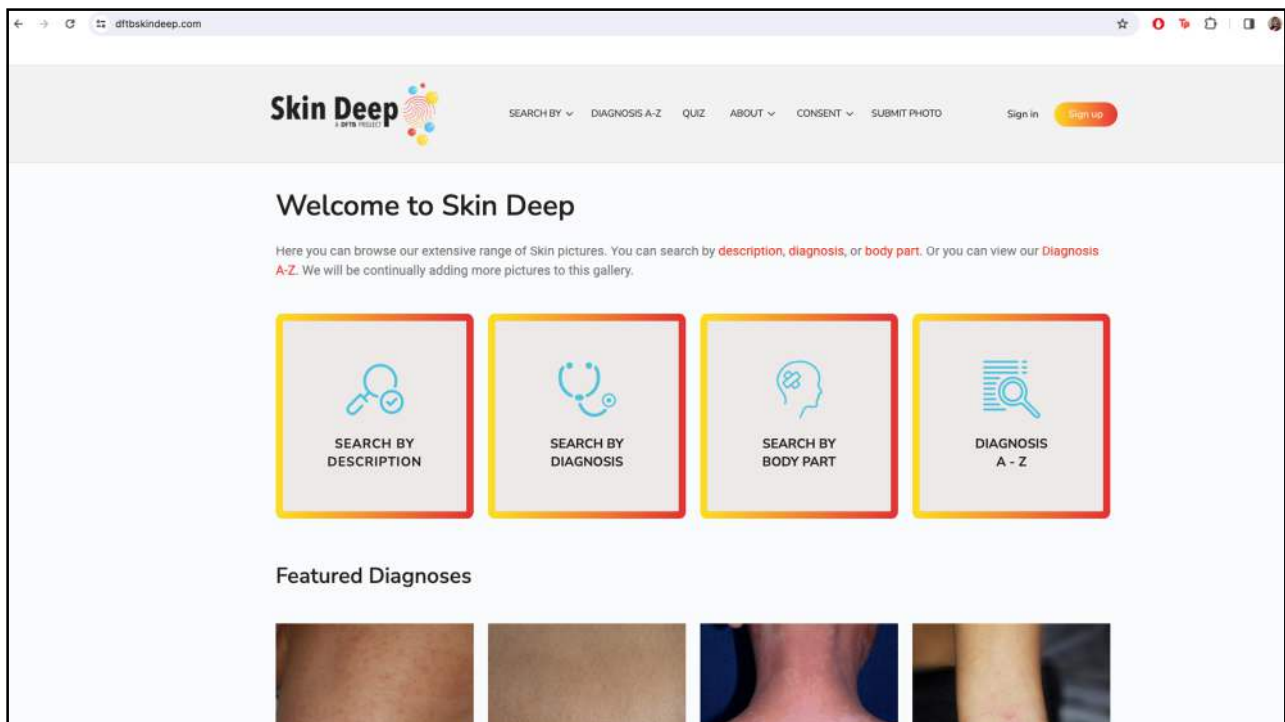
dftbskindeep.com

Skin Deep
A DFTB PROJECT

SEARCH BY DIAGNOSIS A-Z QUIZ ABOUT CONSENT SUBMIT PHOTO

Sign in Sign up

Welcome to Skin Deep

Here you can browse our extensive range of Skin pictures. You can search by description, diagnosis, or body part. Or you can view our Diagnosis A-Z. We will be continually adding more pictures to this gallery.

SEARCH BY DESCRIPTION

SEARCH BY DIAGNOSIS

SEARCH BY BODY PART

DIAGNOSIS A - Z

Featured Diagnoses